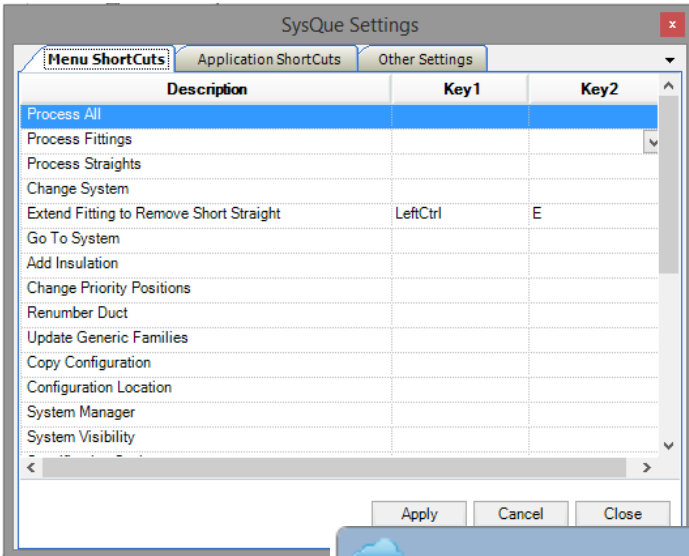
SysQue Settings

Menu ShortCuts | Application ShortCuts | Other Settings

| Description | Key1 | Key2 |
|---|---|---|
| Process All | | |
| Process Fittings | | |
| Process Straights | | |
| Change System | | |
| Extend Fitting to Remove Short Straight | LeftCtrl | E |
| Go To System | | |
| Add Insulation | | |
| Change Priority Positions | | |
| Renumber Duct | | |
| Update Generic Families | | |
| Copy Configuration | | |
| Configuration Location | | |
| System Manager | | |
| System Visibility | | |

Apply Cancel Close